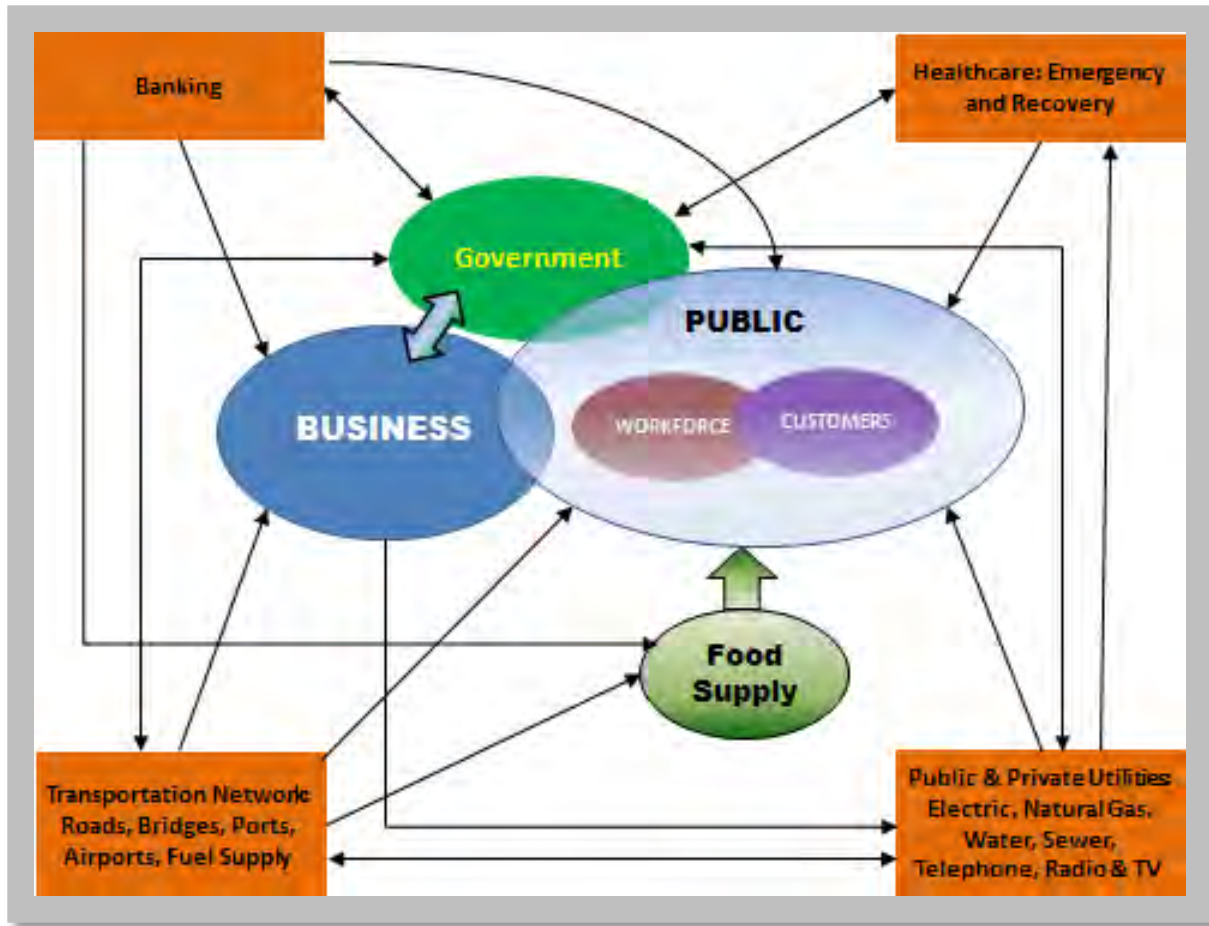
Banking

Healthcare: Emergency and Recovery

Government

PUBLIC

BUSINESS

WORKFORCE

CUSTOMERS

Food Supply

Transportation Network Roads, Bridges, Ports, Airports, Fuel Supply

Public & Private Utilities Electric, Natural Gas, Water, Sewer, Telephone, Radio & TV